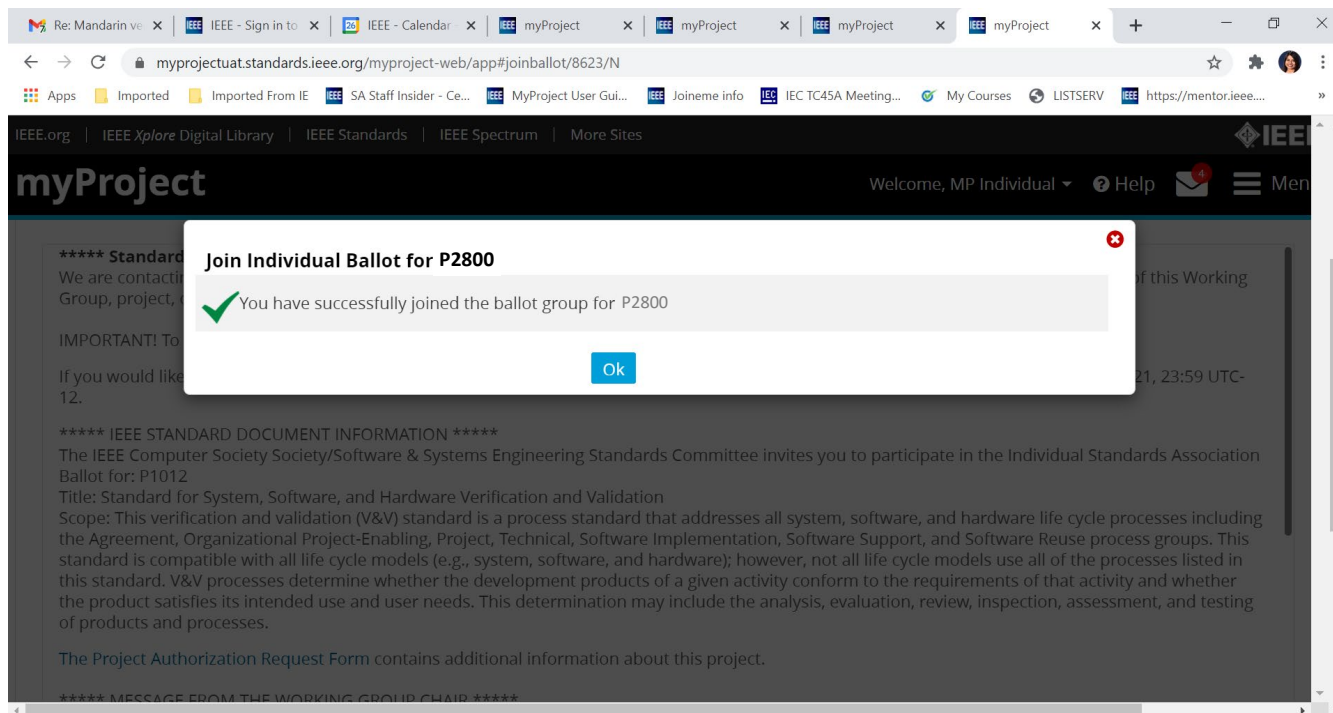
Re: Mandarin ve ×
IEEE - Sign in to ×
26 IEEE - Calendar ×
myProject ×
myProject ×
myProject ×
myProject ×
+

myprojectuat.standards.ieee.org/myproject-web/app#joinballot/8623/N

Apps | Imported | Imported From IE | SA Staff Insider - Ce... | MyProject User Gui... | Joineme info | IEC TC45A Meeting... | My Courses | LISTSERV | https://mentor.ieee....

IEEE.org | IEEE Xplore Digital Library | IEEE Standards | IEEE Spectrum | More Sites

IEEE

myProject

Welcome, MP Individual ▾ Help 4 Men

***** Standard
We are contacti
Group, project,

of this Working

IMPORTANT! To

If you would like
12.

21, 23:59 UTC-

Join Individual Ballot for P2800

You have successfully joined the ballot group for P2800

Ok

***** IEEE STANDARD DOCUMENT INFORMATION *****
The IEEE Computer Society Society/Software & Systems Engineering Standards Committee invites you to participate in the Individual Standards Association Ballot for: P1012
Title: Standard for System, Software, and Hardware Verification and Validation
Scope: This verification and validation (V&V) standard is a process standard that addresses all system, software, and hardware life cycle processes including the Agreement, Organizational Project-Enabling, Project, Technical, Software Implementation, Software Support, and Software Reuse process groups. This standard is compatible with all life cycle models (e.g., system, software, and hardware); however, not all life cycle models use all of the processes listed in this standard. V&V processes determine whether the development products of a given activity conform to the requirements of that activity and whether the product satisfies its intended use and user needs. This determination may include the analysis, evaluation, review, inspection, assessment, and testing of products and processes.

The Project Authorization Request Form contains additional information about this project.

***** MESSAGE FROM THE WORKING GROUP CHAIR *****